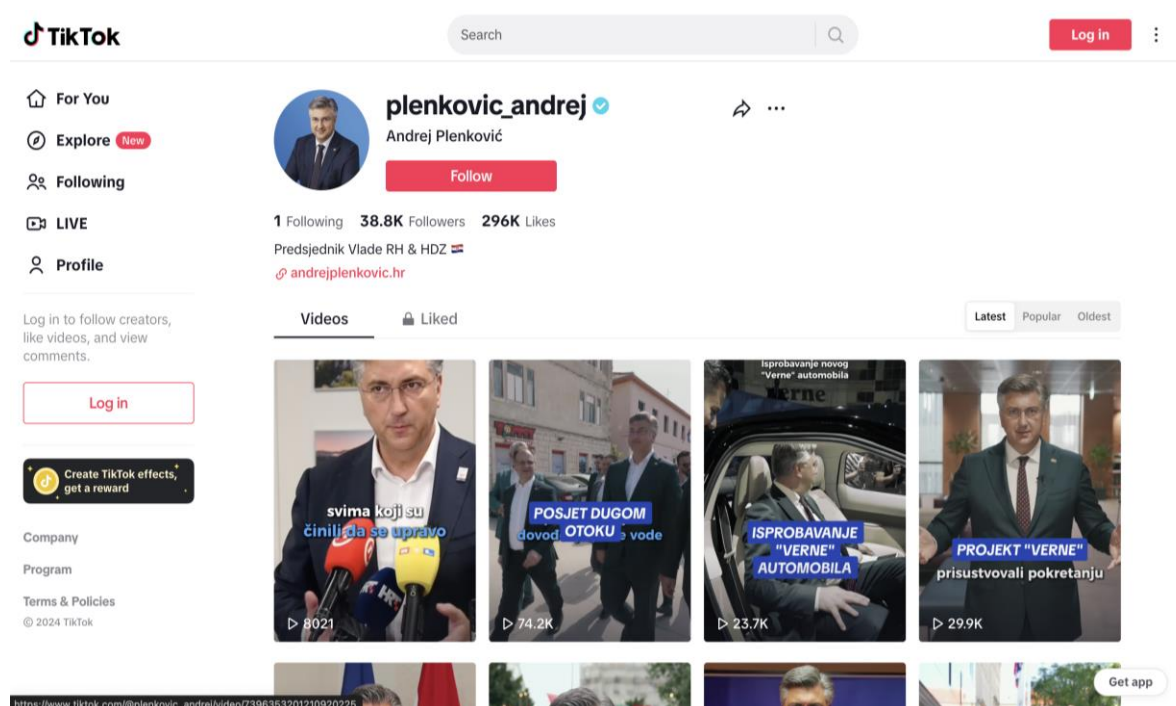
TikTok

Search

Log in

For You
Explore New
Following
LIVE
Profile

Log in to follow creators, like videos, and view comments.

Log in

Create TikTok effects, get a reward

Company
Program
Terms & Policies
© 2024 TikTok

plenkovic_andrej
Andrej Plenković
Follow

1 Following 38.8K Followers 296K Likes

Predsjednik Vlade RH & HDZ
andrejplenkovic.hr

Videos Liked

Latest Popular Oldest

svima koji su činili da se upravo
8021

POSJET DUGOM OTOKU
dovod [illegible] vode
74.2K

Isprobavanje novog "Verne" automobila
ISPROBAVANJE "VERNE" AUTOMOBILA
23.7K

PROJEKT "VERNE"
prisustvovali pokretanju
29.9K

https://www.tiktok.com/@plenkovic_andrej/video/7396353201210920225

Get app